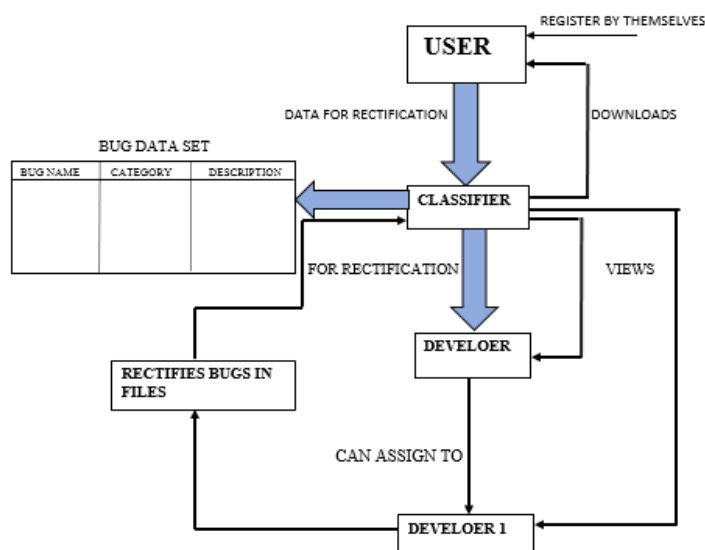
REGISTER BY THEMSELVES

USER

DATA FOR RECTIFICATION

DOWNLOADS

BUG DATA SET

| BUG NAME | CATEGORY | DESCRIPTION |
|---|---|---|
| | | |

CLASSIFIER

FOR RECTIFICATION

VIEWS

DEVELOER

RECTIFIES BUGS IN FILES

CAN ASSIGN TO

DEVELOER 1